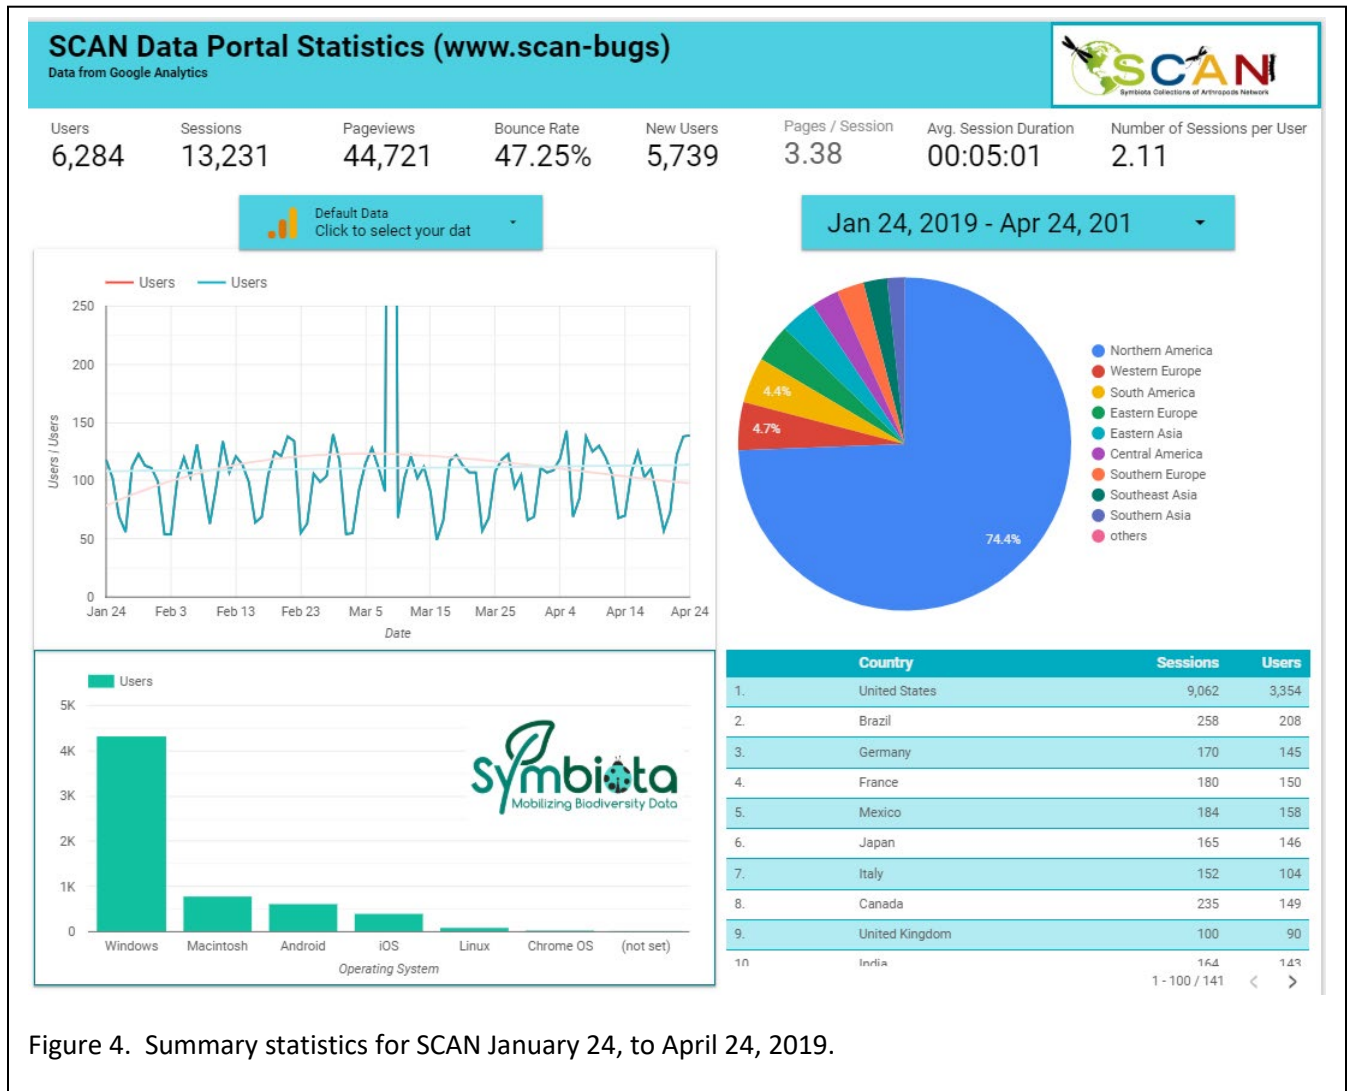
SCAN Data Portal Statistics (www.scan-bugs)
Data from Google Analytics

SCAN
Symbiota Collections of Arthropods Network

| Users | Sessions | Pageviews | Bounce Rate | New Users | Pages / Session | Avg. Session Duration | Number of Sessions per User |
|---|---|---|---|---|---|---|---|
| 6,284 | 13,231 | 44,721 | 47.25% | 5,739 | 3.38 | 00:05:01 | 2.11 |

Default Data
Click to select your dat

Jan 24, 2019 - Apr 24, 201

Users Users

250
200
150
100
50
0

Users / Users

Jan 24 Feb 3 Feb 13 Feb 23 Mar 5 Mar 15 Mar 25 Apr 4 Apr 14 Apr 24
Date

4.4%
4.7%
74.4%

Northern America
Western Europe
South America
Eastern Europe
Eastern Asia
Central America
Southern Europe
Southeast Asia
Southern Asia
others

Users
5K
4K
3K
2K
1K
0
Windows Macintosh Android iOS Linux Chrome OS (not set)
Operating System

Symbiota
Mobilizing Biodiversity Data

| | Country | Sessions | Users |
|---|---|---|---|
| 1. | United States | 9,062 | 3,354 |
| 2. | Brazil | 258 | 208 |
| 3. | Germany | 170 | 145 |
| 4. | France | 180 | 150 |
| 5. | Mexico | 184 | 158 |
| 6. | Japan | 165 | 146 |
| 7. | Italy | 152 | 104 |
| 8. | Canada | 235 | 149 |
| 9. | United Kingdom | 100 | 90 |
| 10 | India | 164 | 143 |

1 - 100 / 141

Figure 4. Summary statistics for SCAN January 24, to April 24, 2019.